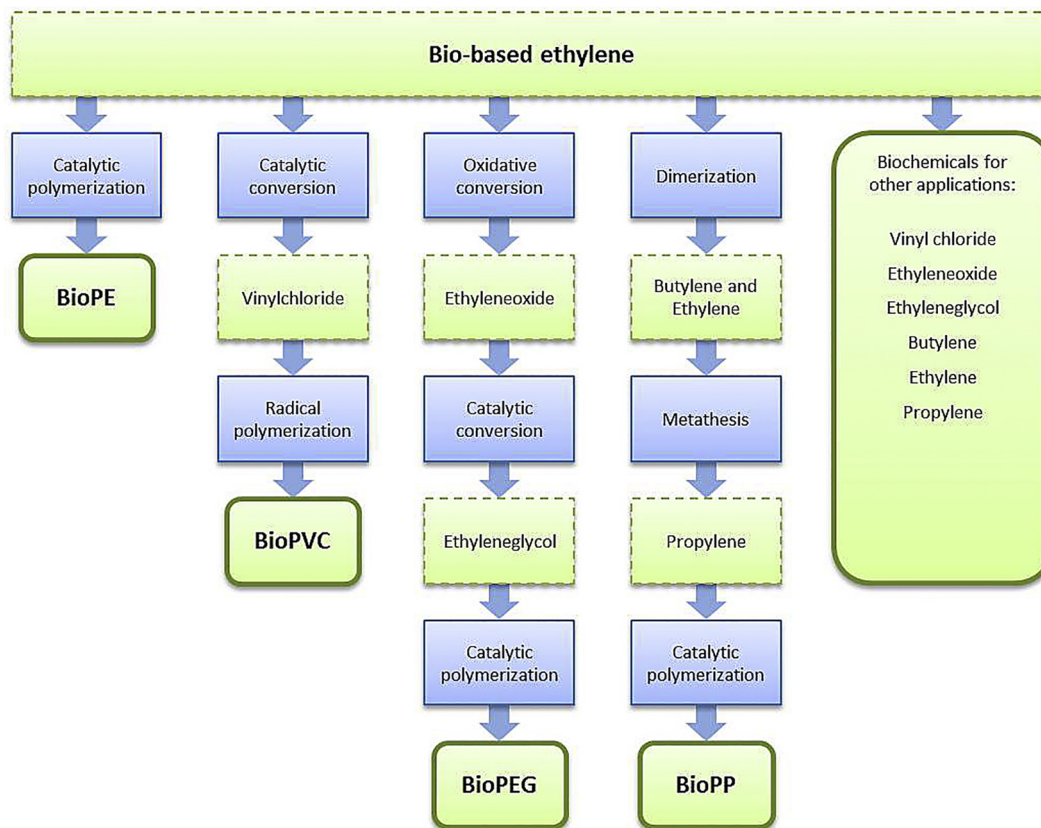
Bio-based ethylene

Catalytic polymerization

BioPE

Catalytic conversion

Vinylchloride

Radical polymerization

BioPVC

Oxidative conversion

Ethyleneoxide

Catalytic conversion

Ethyleneglycol

Catalytic polymerization

BioPEG

Dimerization

Butylene and Ethylene

Metathesis

Propylene

Catalytic polymerization

BioPP

Biochemicals for other applications:

Vinyl chloride
Ethyleneoxide
Ethyleneglycol
Butylene
Ethylene
Propylene